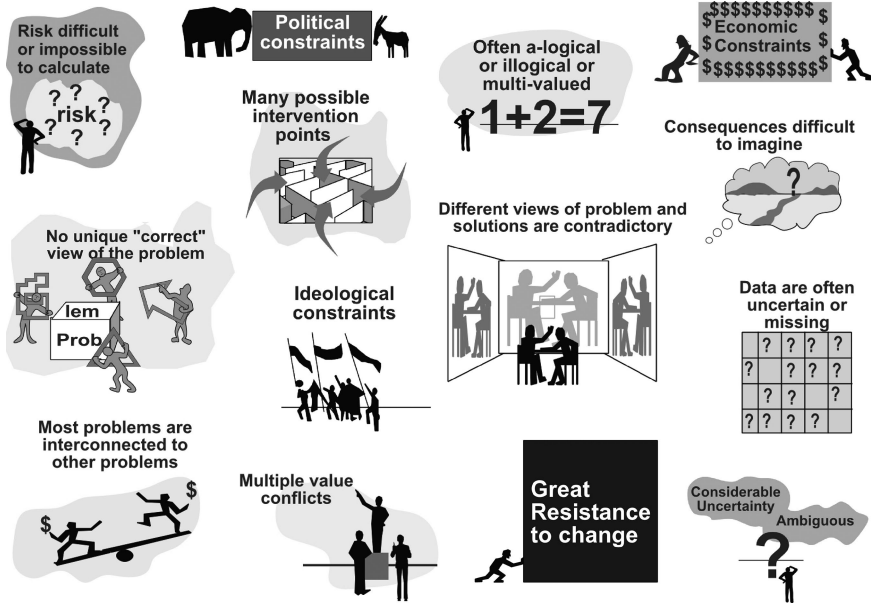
Risk difficult or impossible to calculate

? ? risk ? ? ? ?

Political constraints

Often a-logical or illogical or multi-valued

1+2=7

$$$$$$$$$$$ $ Economic Constraints $ $ $ $$$$$$$$$$$$ $

Many possible intervention points

Consequences difficult to imagine

?

No unique "correct" view of the problem

lem

Prob

Different views of problem and solutions are contradictory

Ideological constraints

Data are often uncertain or missing

| ? | ? | ? | ? |
|---|---|---|---|
| ? |  | ? | ? |
|  | ? | ? | ? |
| ? | ? | ? | ? |

Most problems are interconnected to other problems

$ $

Multiple value conflicts

Great Resistance to change

Considerable Uncertainty

Ambiguous

?